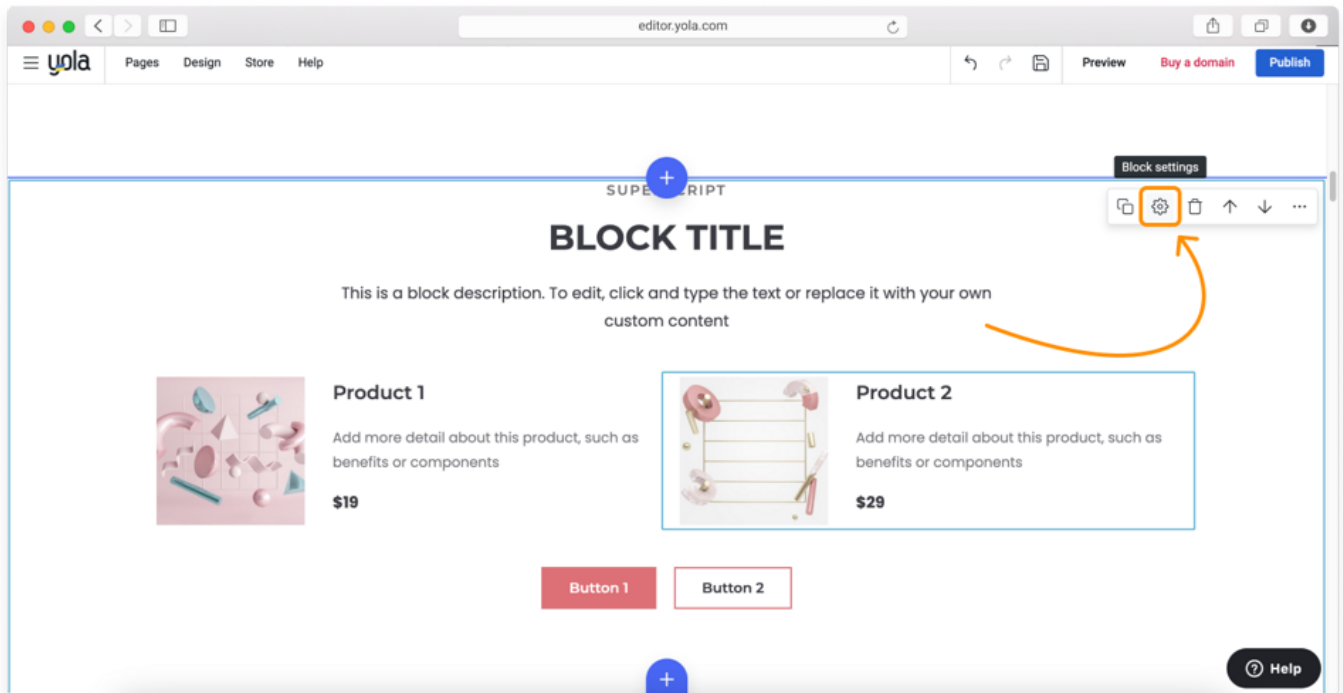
editor.yola.com

yola Pages Design Store Help

Preview Buy a domain Publish

Block settings

SUPE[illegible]RIPT

BLOCK TITLE

This is a block description. To edit, click and type the text or replace it with your own custom content

Product 1

Add more detail about this product, such as benefits or components

$19

Product 2

Add more detail about this product, such as benefits or components

$29

Button 1 Button 2

Help